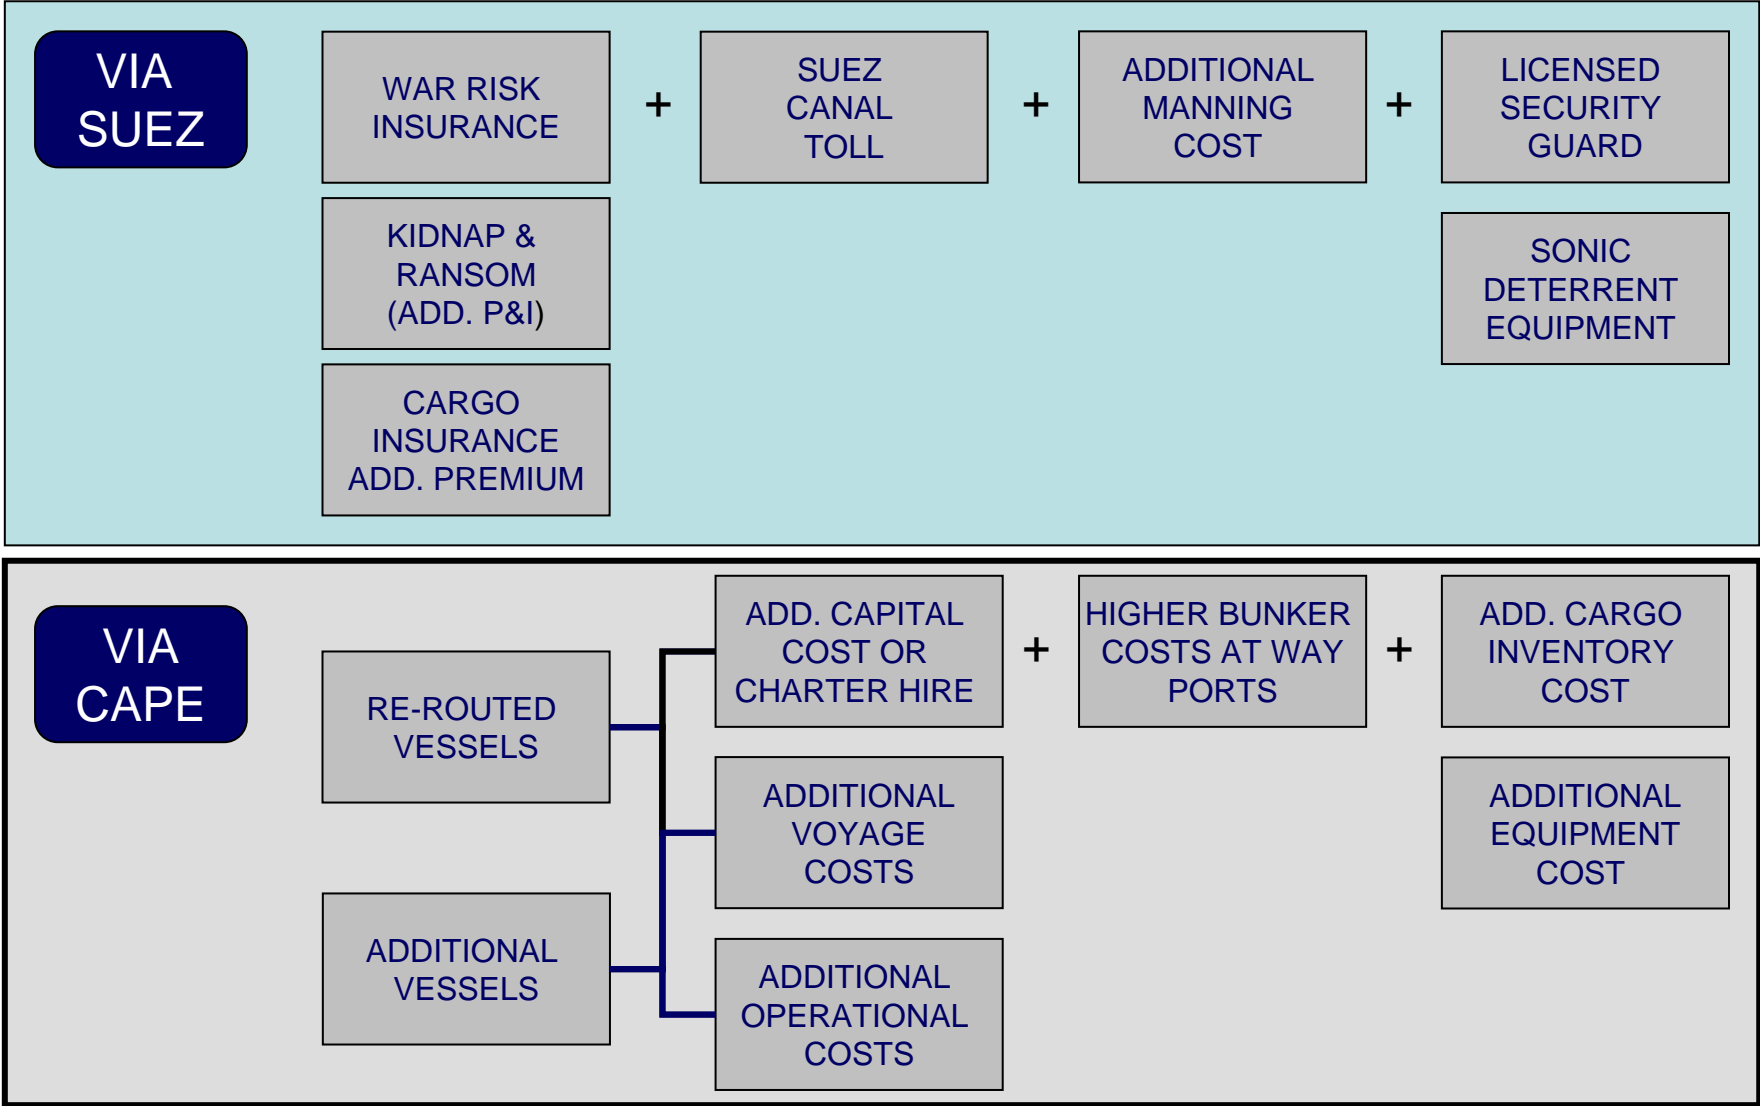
VIA SUEZ

WAR RISK INSURANCE

+

SUEZ CANAL TOLL

+

ADDITIONAL MANNING COST

+

LICENSED SECURITY GUARD

KIDNAP & RANSOM (ADD. P&I)

SONIC DETERRENT EQUIPMENT

CARGO INSURANCE ADD. PREMIUM

VIA CAPE

RE-ROUTED VESSELS

ADD. CAPITAL COST OR CHARTER HIRE

+

HIGHER BUNKER COSTS AT WAY PORTS

+

ADD. CARGO INVENTORY COST

ADDITIONAL VOYAGE COSTS

ADDITIONAL EQUIPMENT COST

ADDITIONAL VESSELS

ADDITIONAL OPERATIONAL COSTS